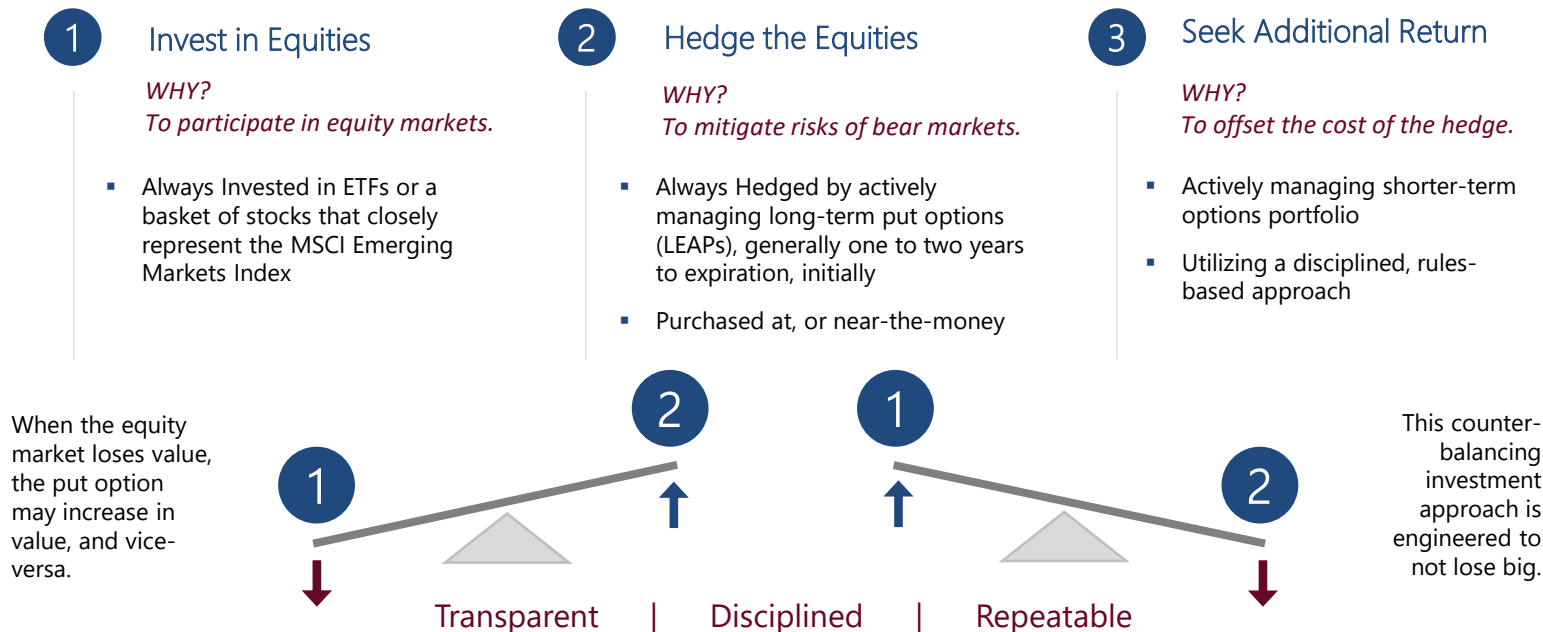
1 Invest in Equities

WHY?
To participate in equity markets.

- Always Invested in ETFs or a basket of stocks that closely represent the MSCI Emerging Markets Index

2 Hedge the Equities

WHY?
To mitigate risks of bear markets.

- Always Hedged by actively managing long-term put options (LEAPs), generally one to two years to expiration, initially
- Purchased at, or near-the-money

3 Seek Additional Return

WHY?
To offset the cost of the hedge.

- Actively managing shorter-term options portfolio
- Utilizing a disciplined, rules-based approach

When the equity market loses value, the put option may increase in value, and vice-versa.

1 2 1 2

This counter-balancing investment approach is engineered to not lose big.

Transparent | Disciplined | Repeatable